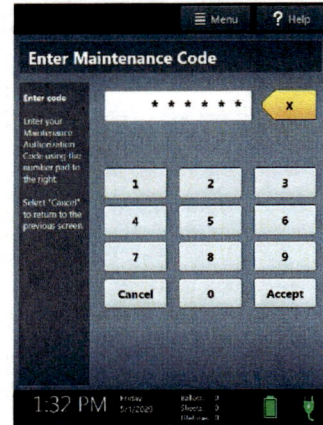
Menu
? Help

Enter Maintenance Code

Enter code

Enter your Maintenance Authorization Code using the number pad to the right.

Select "Cancel" to return to the previous screen.

* * * * * *

X

1
2
3
4
5
6
7
8
9
Cancel
0
Accept

1:32 PM
Friday
5/1/2020

Ballots: 0
Sheets: 0
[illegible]: 0